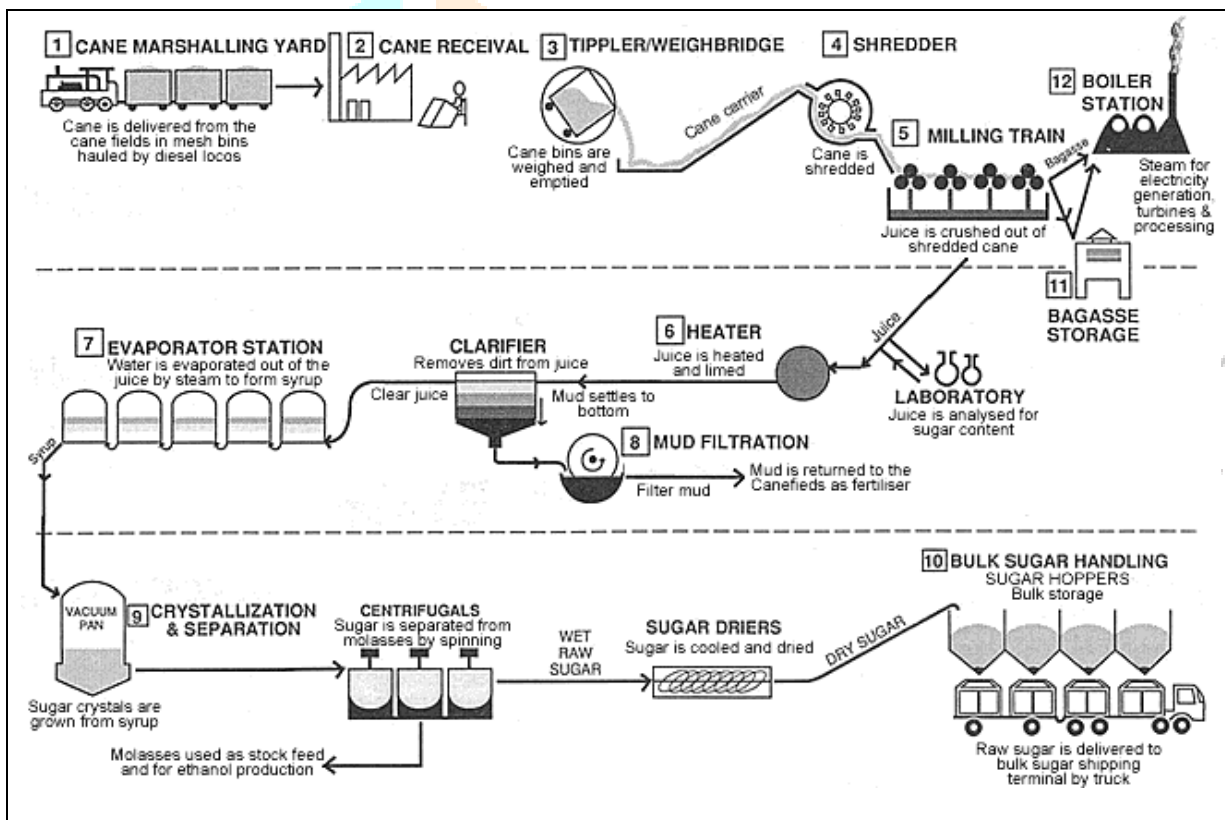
1 CANE MARSHALLING YARD

Cane is delivered from the cane fields in mesh bins hauled by diesel locos

2 CANE RECEIVAL

3 TIPPLER/WEIGHBRIDGE

Cane bins are weighed and emptied

Cane carrier

4 SHREDDER

Cane is shredded

5 MILLING TRAIN

Juice is crushed out of shredded cane

Bagasse

12 BOILER STATION

Steam for electricity generation, turbines & processing

11 BAGASSE STORAGE

Juice

6 HEATER

Juice is heated and limed

LABORATORY

Juice is analysed for sugar content

CLARIFIER

Removes dirt from juice

Clear juice

Mud settles to bottom

7 EVAPORATOR STATION

Water is evaporated out of the juice by steam to form syrup

Syrup

8 MUD FILTRATION

Filter mud

Mud is returned to the Canefieds as fertiliser

VACUUM PAN

9 CRYSTALLIZATION & SEPARATION

Sugar crystals are grown from syrup

CENTRIFUGALS

Sugar is separated from molasses by spinning

Molasses used as stock feed and for ethanol production

WET RAW SUGAR

SUGAR DRIERS

Sugar is cooled and dried

DRY SUGAR

10 BULK SUGAR HANDLING

SUGAR HOPPERS

Bulk storage

Raw sugar is delivered to bulk sugar shipping terminal by truck